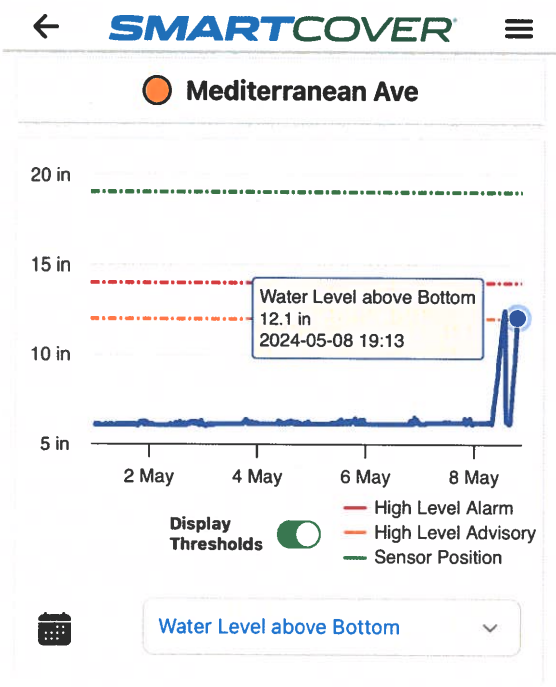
SMARTCOVER®

Mediterranean Ave

20 in
15 in
10 in
5 in

Water Level above Bottom
12.1 in
2024-05-08 19:13

2 May
4 May
6 May
8 May

Display Thresholds

High Level Alarm
High Level Advisory
Sensor Position

Water Level above Bottom